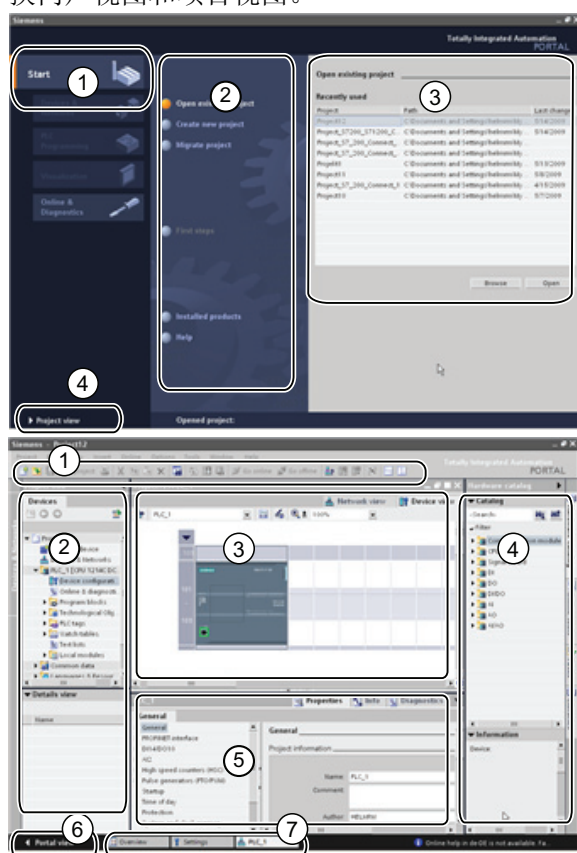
换门户视图和项目视图。

Siemens

Totally Integrated Automation PORTAL

Start

1

2

3

Open existing project

Create new project

Migrate project

Open existing project

Recently used

| Project | Path | Last change |
|---|---|---|
| Project2 | C:\Documents and Settings\helmrm\My... | 5/14/2009 |
| Project_S7200_S71200_C... | C:\Documents and Settings\helmrm\My... | 5/14/2009 |
| Project_S7_200_Connect_... | C:\Documents and Settings\helmrm\My... | |
| Project_S7_200_Connect_... | C:\Documents and Settings\helmrm\My... | |
| Project4 | C:\Documents and Settings\helmrm\My... | 5/13/2009 |
| Project11 | C:\Documents and Settings\helmrm\My... | 5/8/2009 |
| Project_S7_200_Connect_1 | C:\Documents and Settings\helmrm\My... | 4/15/2009 |
| Project10 | C:\Documents and Settings\helmrm\My... | 5/7/2009 |

Browse Open

First steps

Installed products

Help

4

Project view

Opened project:

Siemens - Project2

1

Totally Integrated Automation PORTAL

Devices

2

Device configuration

Online & diagnostics

Program blocks

Technological Obj

PLC tags

Watch tables

Text lists

Local modules

Common data

Details view

Name

Network view Device view

PLC_1

100%

3

Hardware catalog

Catalog

Filter

4

DI

DO

DI/DO

AI

AO

AI/AO

Information

Device:

Properties Info Diagnostics

General

General

PROFINET interface

DI14/DO10

AI2

High speed counters (HSC)

Pulse generators (PTO/PWM)

Startup

Time of day

Protection

5

General

Project information

Name: PLC_1

Comment:

Author: HELMRM

6

Portal view

7

Overview Settings PLC_1

Online help in de-DE is not available. Fa...